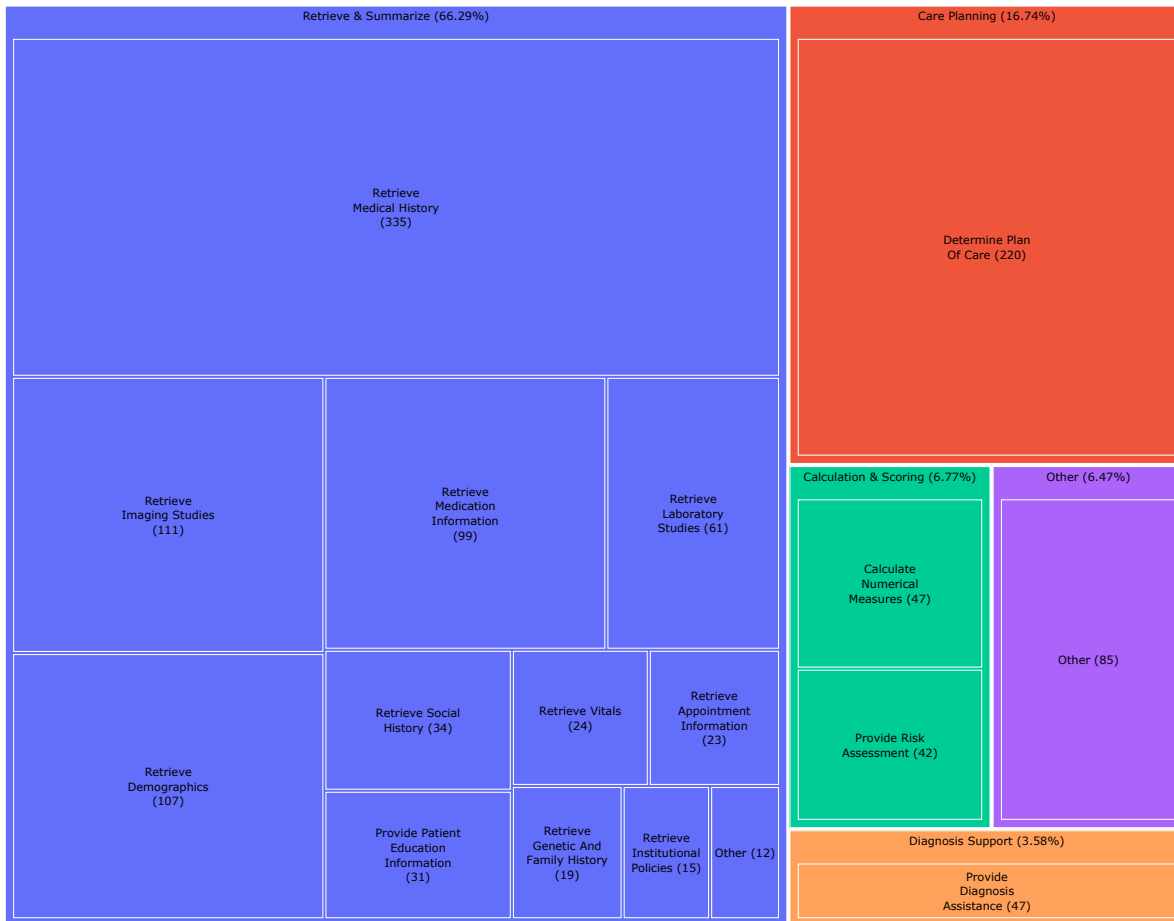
Retrieve & Summarize (66.29%)

Retrieve Medical History (335)

Retrieve Imaging Studies (111)

Retrieve Medication Information (99)

Retrieve Laboratory Studies (61)

Retrieve Demographics (107)

Retrieve Social History (34)

Retrieve Vitals (24)

Retrieve Appointment Information (23)

Provide Patient Education Information (31)

Retrieve Genetic And Family History (19)

Retrieve Institutional Policies (15)

Other (12)

Care Planning (16.74%)

Determine Plan Of Care (220)

Calculation & Scoring (6.77%)

Calculate Numerical Measures (47)

Provide Risk Assessment (42)

Other (6.47%)

Other (85)

Diagnosis Support (3.58%)

Provide Diagnosis Assistance (47)